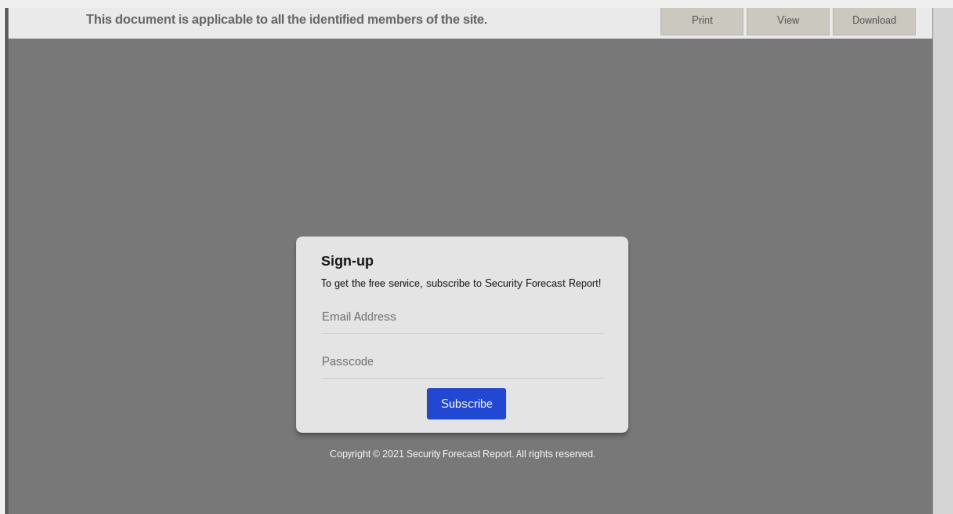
This document is applicable to all the identified members of the site.

Print

View

Download

Sign-up

To get the free service, subscribe to Security Forecast Report!

Email Address

Passcode

Subscribe

Copyright © 2021 Security Forecast Report. All rights reserved.